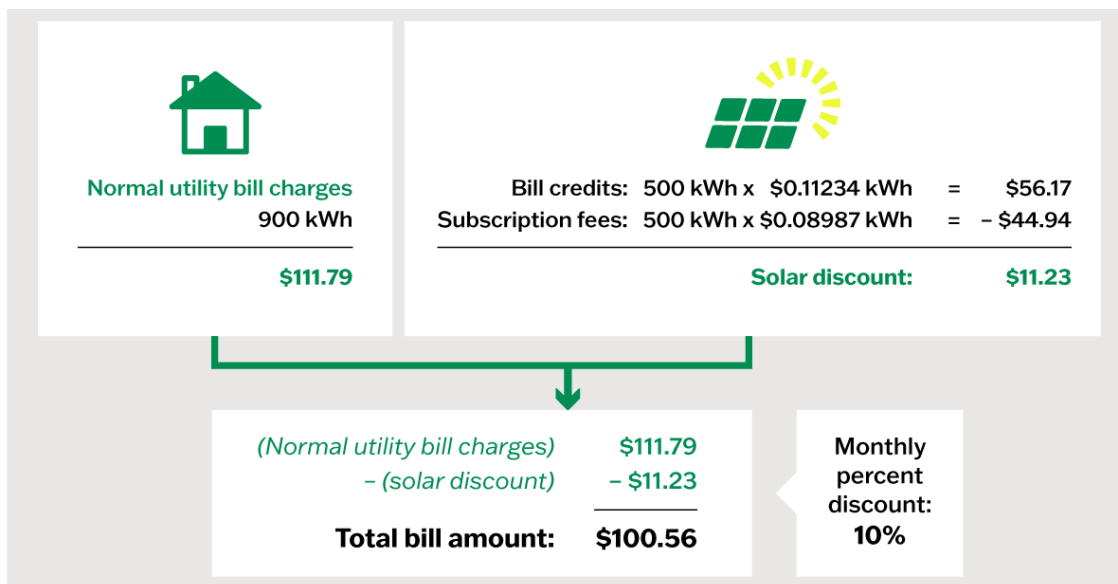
Normal utility bill charges
900 kWh

$111.79

Bill credits: 500 kWh x $0.11234 kWh = $56.17
Subscription fees: 500 kWh x $0.08987 kWh = – $44.94

Solar discount: $11.23

(Normal utility bill charges) $111.79
– (solar discount) – $11.23

Total bill amount: $100.56

Monthly percent discount: 10%